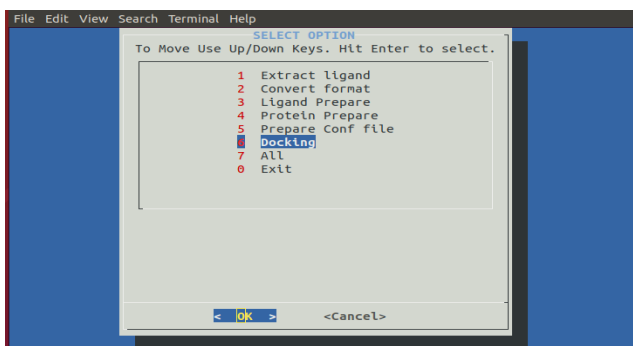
File Edit View Search Terminal Help

SELECT OPTION
To Move Use Up/Down Keys. Hit Enter to select.

1 Extract ligand
2 Convert format
3 Ligand Prepare
4 Protein Prepare
5 Prepare Conf file
6 Docking
7 All
0 Exit

< Ok > <Cancel>